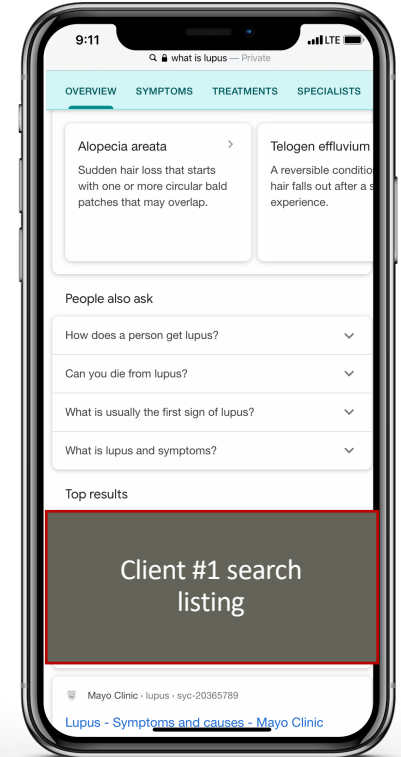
9:11

LTE

what is lupus — Private

OVERVIEW SYMPTOMS TREATMENTS SPECIALISTS

Alopecia areata

Sudden hair loss that starts with one or more circular bald patches that may overlap.

Telogen effluvium

A reversible conditio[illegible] hair falls out after a s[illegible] experience.

People also ask

How does a person get lupus?

Can you die from lupus?

What is usually the first sign of lupus?

What is lupus and symptoms?

Top results

Client #1 search listing

Mayo Clinic › lupus › syc-20365789

Lupus - Symptoms and causes - Mayo Clinic